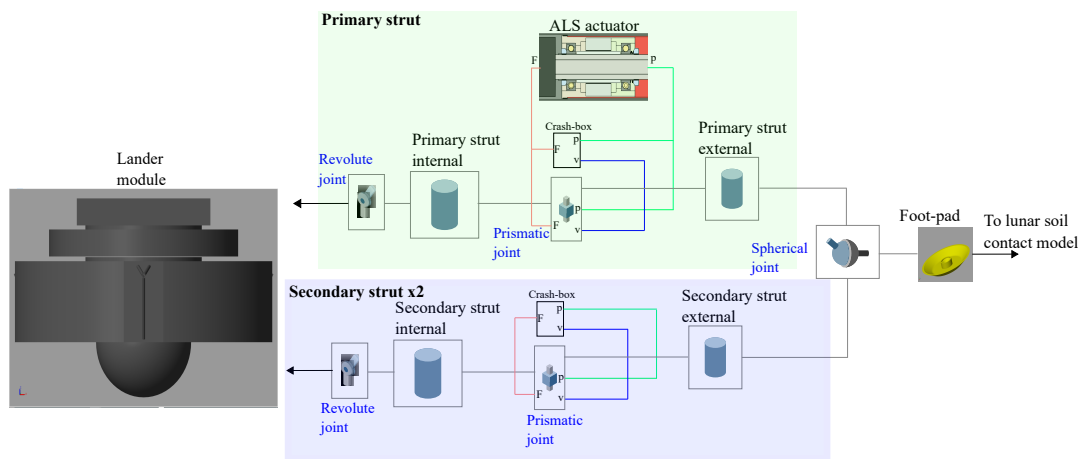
Primary strut

ALS actuator

F

P

Lander module

Revolute joint

Primary strut internal

Crash-box

F

p

v

Primary strut external

p

F

v

Prismatic joint

Spherical joint

Foot-pad

To lunar soil contact model

Secondary strut x2

Secondary strut internal

Crash-box

F

p

v

Secondary strut external

p

F

v

Revolute joint

Prismatic joint